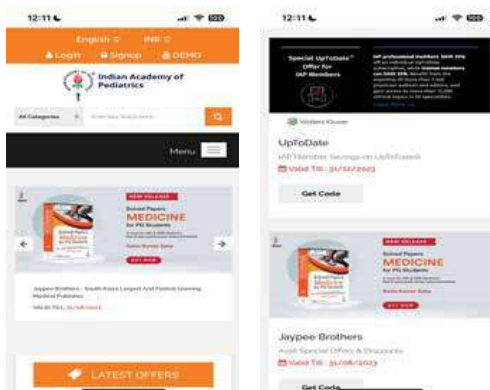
12:11

English INR

Login Signup DEMO

Indian Academy of Pediatrics

All Categories

Menu

NEW RELEASE

Solved Papers

MEDICINE

for PG Students

Jaypee Brothers - South Asia's Largest And Fastest Growing Medical Publisher

Valid Till: 31/08/2023

LATEST OFFERS

12:11

Special UpToDate® Offer for IAP Members

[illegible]

Wolters Kluwer

UpToDate

IAP Members Savings on UpToDate®

Valid Till: 31/12/2023

Get Code

NEW RELEASE

Solved Papers

MEDICINE

for PG Students

Jaypee Brothers

Avail Special Offers & Discounts

Valid Till: 31/08/2023

Get Code